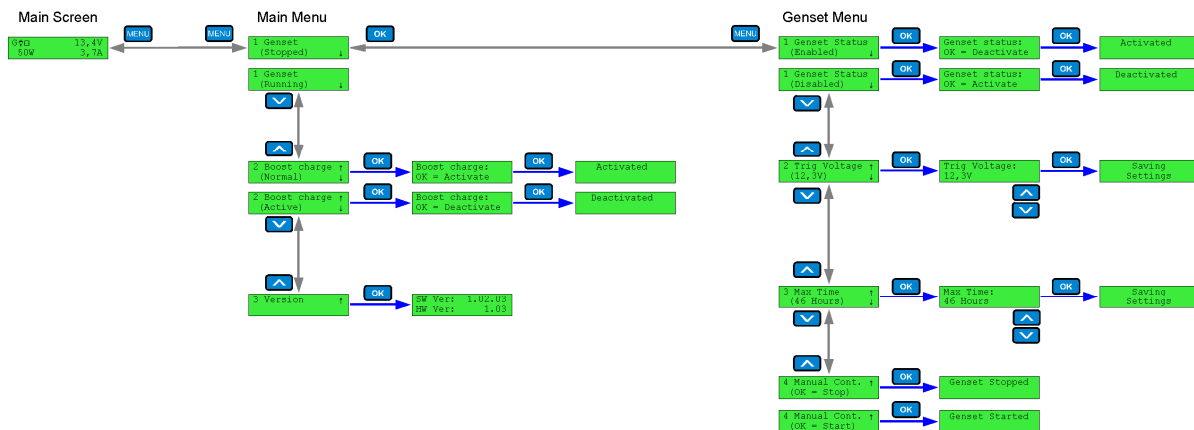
Main Screen

G⚲ 13,4V
50W 3,7A

MENU

MENU

Main Menu

1 Genset
(Stopped) ↓

OK

1 Genset
(Running) ↓

2 Boost charge ↑
(Normal) ↓

OK

Boost charge:
OK = Activate

OK

Activated

2 Boost charge ↑
(Active) ↓

OK

Boost charge:
OK = Deactivate

OK

Deactivated

3 Version ↑

OK

SW Ver: 1.02.03
HW Ver: 1.03

MENU

Genset Menu

1 Genset Status
(Enabled) ↓

OK

Genset status:
OK = Deactivate

OK

Activated

1 Genset Status
(Disabled) ↓

OK

Genset status:
OK = Activate

OK

Deactivated

2 Trig Voltage ↑
(12,3V) ↓

OK

Trig Voltage:
12,3V

OK

Saving
Settings

3 Max Time ↑
(46 Hours) ↓

OK

Max Time:
46 Hours

OK

Saving
Settings

4 Manual Cont. ↑
(OK = Stop)

OK

Genset Stopped

4 Manual Cont. ↑
(OK = Start)

OK

Genset Started